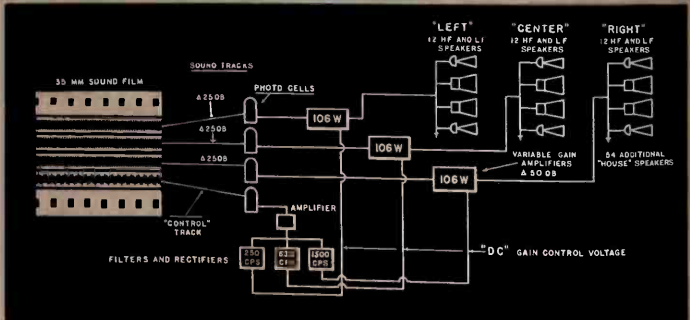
35 MM SOUND FILM

SOUND TRACKS

PHOTO CELLS

Δ 250B

Δ 250B

Δ 250B

"CONTROL" TRACK

AMPLIFIER

FILTERS AND RECTIFIERS

250 CPS

630 CPS

1300 CPS

106 W

106 W

106 W

"LEFT"
12 HF AND LF SPEAKERS

"CENTER"
12 HF AND LF SPEAKERS

"RIGHT"
12 HF AND LF SPEAKERS

VARIABLE GAIN AMPLIFIERS Δ 50 DB

54 ADDITIONAL "HOUSE" SPEAKERS

"DC" GAIN CONTROL VOLTAGE